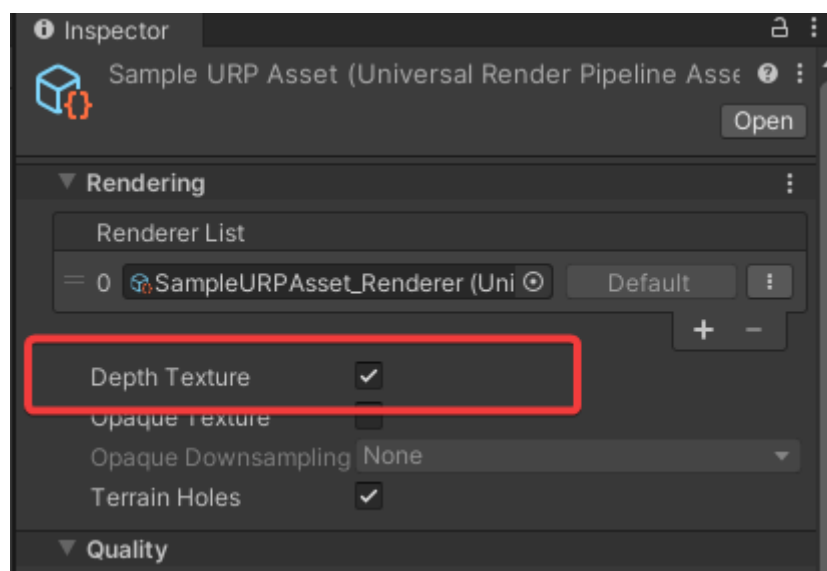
Inspector

Sample URP Asset (Universal Render Pipeline Asse

Open

Rendering

Renderer List

0 SampleURPAsset_Renderer (Uni

Default

+ −

Depth Texture

Opaque Texture

Opaque Downsampling None

Terrain Holes

Quality